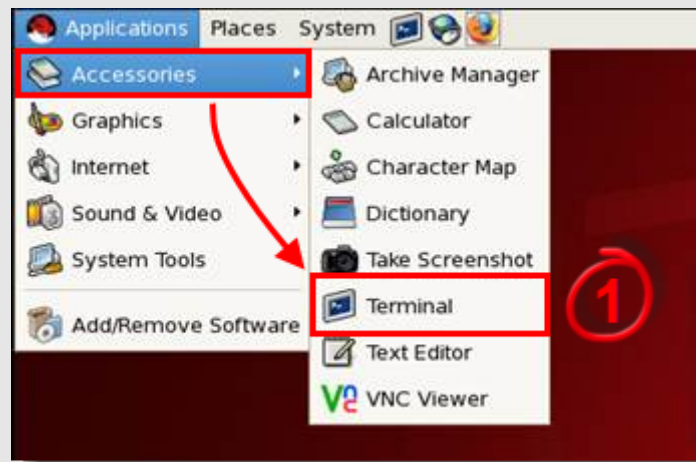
Applications Places System

Accessories
Graphics
Internet
Sound & Video
System Tools
Add/Remove Software

Archive Manager
Calculator
Character Map
Dictionary
Take Screenshot
Terminal
Text Editor
VNC Viewer

1